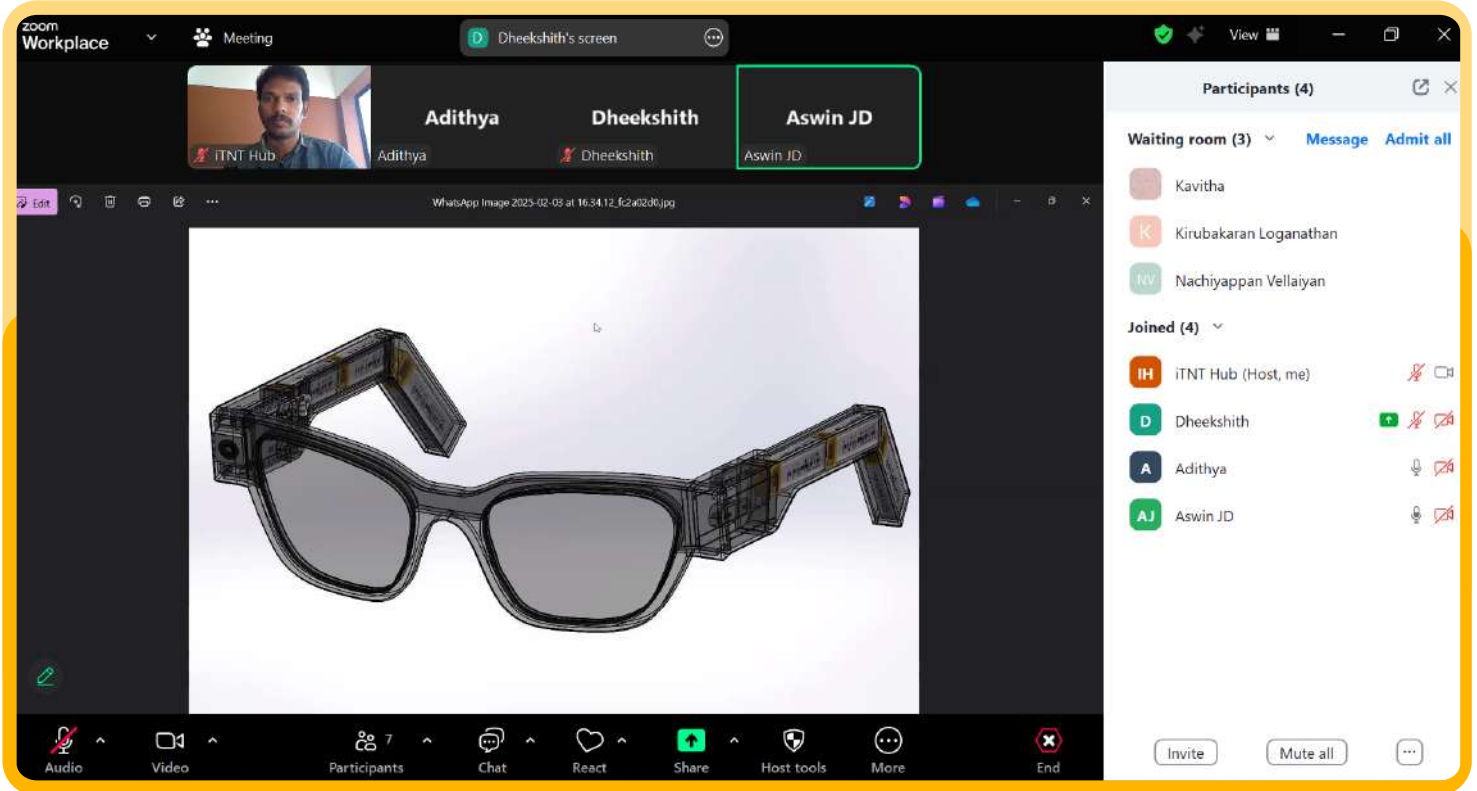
zoom Workplace

Meeting

D Dheekshith's screen

View

iTNT Hub

Adithya

Adithya

Dheekshith

Dheekshith

Aswin JD

Aswin JD

Edit

WhatsApp Image 2025-02-03 at 16.34.12_fc2a02d0.jpg

Participants (4)

Waiting room (3)

Message

Admit all

Kavitha

K Kirubakaran Loganathan

NV Nachiyappan Vellaiyan

Joined (4)

IH iTNT Hub (Host, me)

D Dheekshith

A Adithya

AJ Aswin JD

Audio

Video

7 Participants

Chat

React

Share

Host tools

More

End

Invite

Mute all